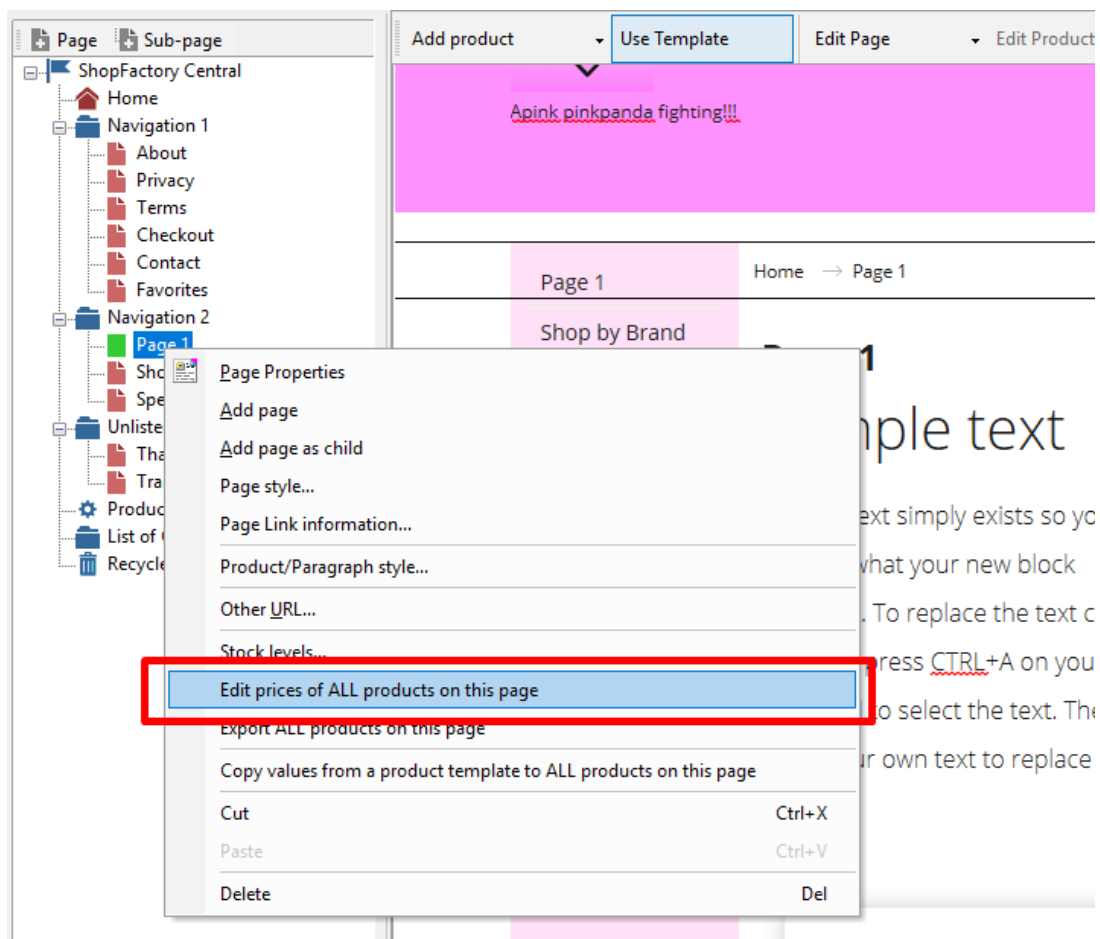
Page Sub-page

ShopFactory Central
Home
Navigation 1
About
Privacy
Terms
Checkout
Contact
Favorites
Navigation 2
Page 1
Sho
Spe
Unliste
Tha
Tra
Produc
List of
Recycle

Add product Use Template Edit Page Edit Product

Apink pinkpanda fighting!!!

Page 1
Shop by Brand

Home → Page 1

1
nple text
ext simply exists so yo
what your new block
. To replace the text c
press CTRL+A on you
o select the text. The
ur own text to replace

Page Properties
Add page
Add page as child
Page style...
Page Link information...
Product/Paragraph style...
Other URL...
Stock levels...
Edit prices of ALL products on this page
Export ALL products on this page
Copy values from a product template to ALL products on this page
Cut Ctrl+X
Paste Ctrl+V
Delete Del